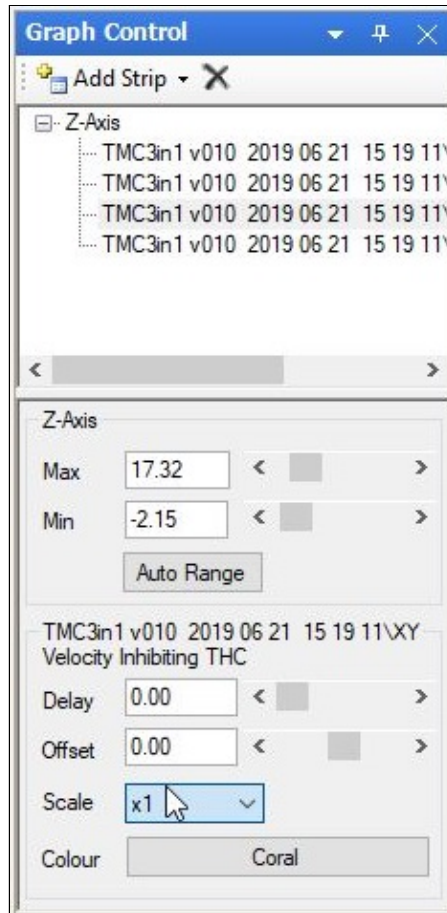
Graph Control

Add Strip

Z-Axis
TMC3in1 v010 2019 06 21 15 19 11\
TMC3in1 v010 2019 06 21 15 19 11\
TMC3in1 v010 2019 06 21 15 19 11\
TMC3in1 v010 2019 06 21 15 19 11\

Z-Axis
Max 17.32
Min -2.15
Auto Range

TMC3in1 v010 2019 06 21 15 19 11\XY
Velocity Inhibiting THC
Delay 0.00
Offset 0.00
Scale x1
Colour Coral